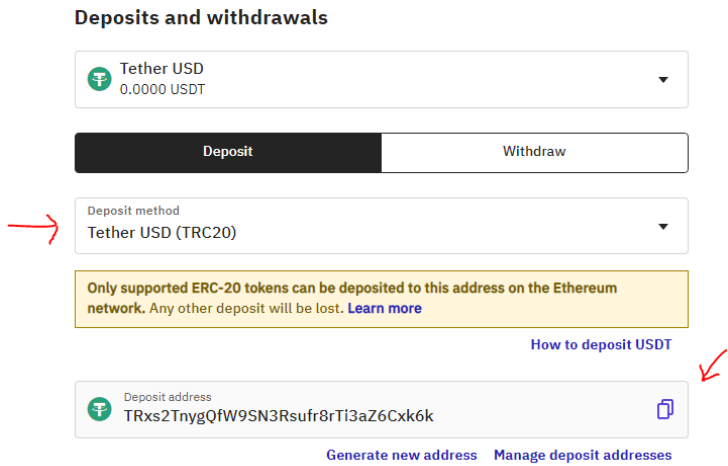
Deposits and withdrawals

Tether USD
0.0000 USDT

Deposit

Withdraw

Deposit method
Tether USD (TRC20)

Only supported ERC-20 tokens can be deposited to this address on the Ethereum network. Any other deposit will be lost. Learn more

How to deposit USDT

Deposit address
TRxs2TnygQfW9SN3Rsufr8rTi3aZ6Cxk6k

Generate new address Manage deposit addresses